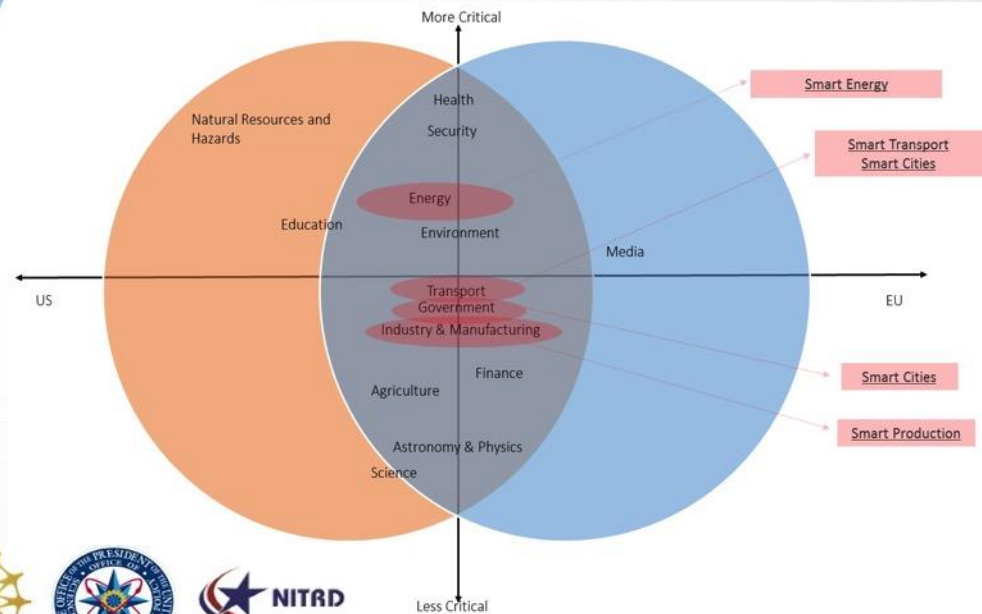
More Critical

Natural Resources and Hazards

Health

Security

Energy

Education

Environment

Media

US

Transport

Government

Industry & Manufacturing

EU

Finance

Agriculture

Astronomy & Physics

Science

Less Critical

Smart Energy

Smart Transport
Smart Cities

Smart Cities

Smart Production

NITRD

OFFICE OF THE PRESIDENT OF THE UNITED STATES
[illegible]